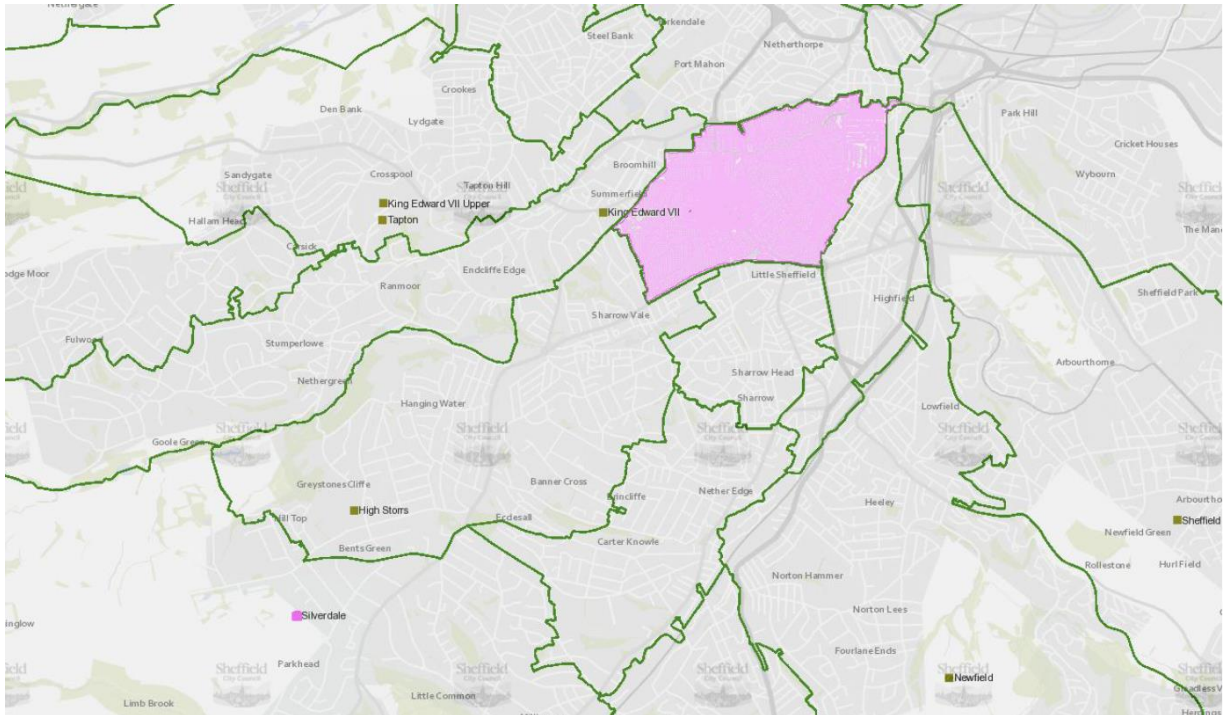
Netheredge
Steel Bank
Crookesmoor
Parkendale
Netherthorpe
Port Mahon
Den Bank
Crookes
Lydgate
Park Hill
Cricket Houses
Broomhill
Sandygate
Crosspool
Tapton Hill
Wybourn
Sheffield
King Edward VII Upper
Tapton
Summerfield
King Edward VII
Hallam Head
Sheffield
The Manor
Carsick
Edge Moor
Endcliffe Edge
Little Sheffield
Ranmoor
Highfield
Sheffield Park
Sharrow Vale
Fulwood
Stumperlowe
Arbourthorne
Nethergreen
Sharrow Head
Sharrow
Hanging Water
Lowfield
Sheffield
Sheffield
Sheffield
Sheffield
Goole Green
Greystones Cliffe
Banner Cross
Brincliffe
Nether Edge
Heeley
Arbourthorne
High Storrs
Sheffield
Mill Top
Ecclesall
Newfield Green
Bents Green
Carter Knowle
Rollestone
Hurl Field
Norton Hammer
Silverdale
Norton Lees
Ringlow
Fourlane Ends
Parkhead
Sheffield
Sheffield
Sheffield
Newfield
Sheffield
Limb Brook
Little Common
Gleadless V